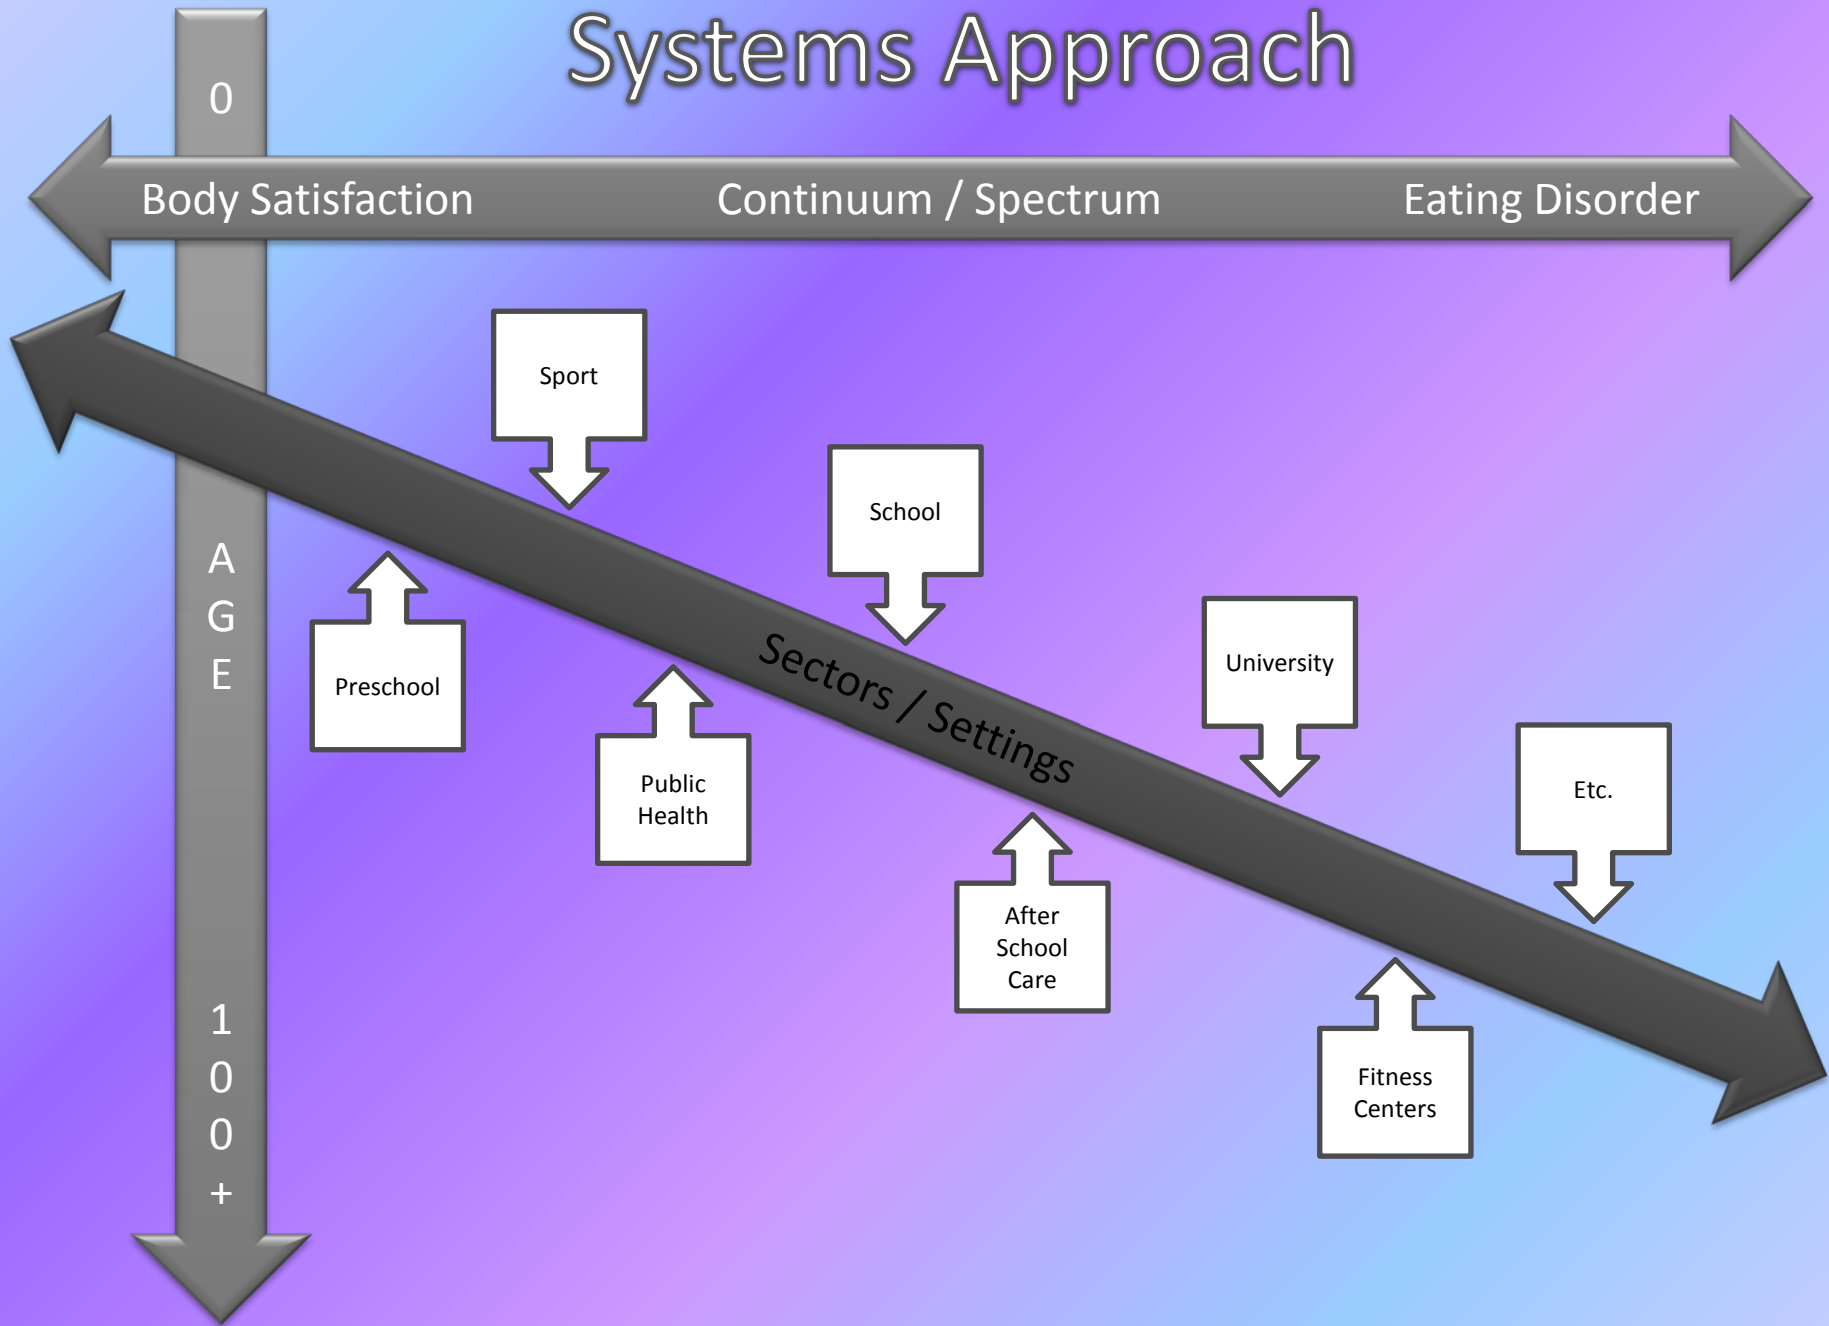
Systems Approach

0

Body Satisfaction Continuum / Spectrum Eating Disorder

AGE

100+

Sport

School

Preschool

Sectors / Settings

University

Public Health

Etc.

After School Care

Fitness Centers